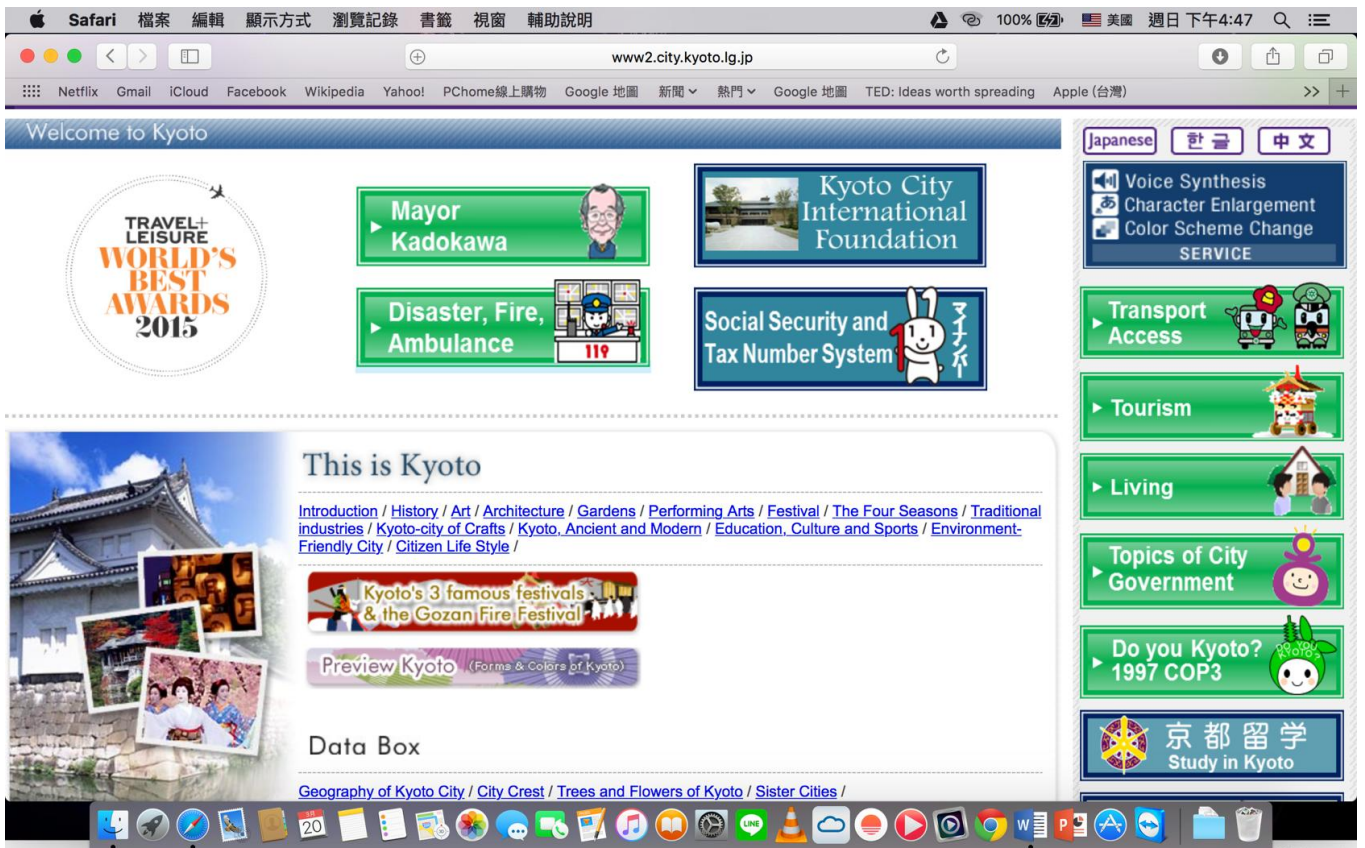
Safari 檔案 編輯 顯示方式 瀏覽記錄 書籤 視窗 輔助說明

100% 美國 週日 下午4:47

www2.city.kyoto.lg.jp

Netflix Gmail iCloud Facebook Wikipedia Yahoo! PChome線上購物 Google 地圖 新聞 熱門 Google 地圖 TED: Ideas worth spreading Apple (台灣)

Welcome to Kyoto

TRAVEL+ LEISURE WORLD'S BEST AWARDS 2015

Mayor Kadokawa

Kyoto City International Foundation

Disaster, Fire, Ambulance

119

Social Security and Tax Number System

マイナンバー

Japanese 한글 中文

Voice Synthesis
Character Enlargement
Color Scheme Change
SERVICE

Transport Access

Tourism

Living

Topics of City Government

Do you Kyoto? 1997 COP3

京都留学 Study in Kyoto

This is Kyoto

Introduction / History / Art / Architecture / Gardens / Performing Arts / Festival / The Four Seasons / Traditional industries / Kyoto-city of Crafts / Kyoto, Ancient and Modern / Education, Culture and Sports / Environment-Friendly City / Citizen Life Style /

Kyoto's 3 famous festivals & the Gozan Fire Festival

Preview Kyoto (Forms & Colors of Kyoto)

Data Box

Geography of Kyoto City / City Crest / Trees and Flowers of Kyoto / Sister Cities /

20